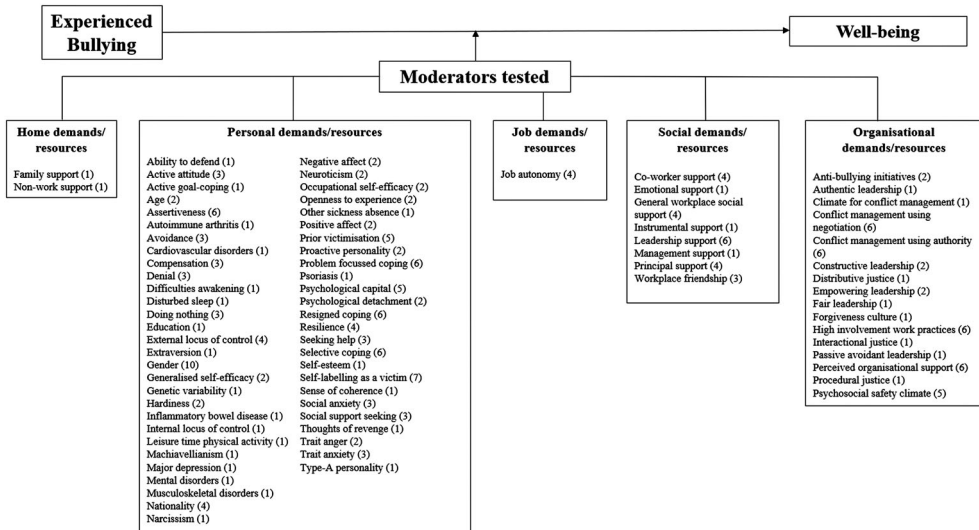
Experienced Bullying

Well-being

Moderators tested

Home demands/ resources

Family support (1)
Non-work support (1)

Personal demands/resources

Ability to defend (1)
Active attitude (3)
Active goal-coping (1)
Age (2)
Assertiveness (6)
Autoimmune arthritis (1)
Avoidance (3)
Cardiovascular disorders (1)
Compensation (3)
Denial (3)
Difficulties awakening (1)
Disturbed sleep (1)
Doing nothing (3)
Education (1)
External locus of control (4)
Extraversion (1)
Gender (10)
Generalised self-efficacy (2)
Genetic variability (1)
Hardiness (2)
Inflammatory bowel disease (1)
Internal locus of control (1)
Leisure time physical activity (1)
Machiavellianism (1)
Major depression (1)
Mental disorders (1)
Musculoskeletal disorders (1)
Nationality (4)
Narcissism (1)

Negative affect (2)
Neuroticism (2)
Occupational self-efficacy (2)
Openness to experience (2)
Other sickness absence (1)
Positive affect (2)
Prior victimisation (5)
Proactive personality (2)
Problem focussed coping (6)
Psoriasis (1)
Psychological capital (5)
Psychological detachment (2)
Resigned coping (6)
Resilience (4)
Seeking help (3)
Selective coping (6)
Self-esteem (1)
Self-labelling as a victim (7)
Sense of coherence (1)
Social anxiety (3)
Social support seeking (3)
Thoughts of revenge (1)
Trait anger (2)
Trait anxiety (3)
Type-A personality (1)

Job demands/ resources

Job autonomy (4)

Social demands/ resources

Co-worker support (4)
Emotional support (1)
General workplace social support (4)
Instrumental support (1)
Leadership support (6)
Management support (1)
Principal support (4)
Workplace friendship (3)

Organisational demands/resources

Anti-bullying initiatives (2)
Authentic leadership (1)
Climate for conflict management (1)
Conflict management using negotiation (6)
Conflict management using authority (6)
Constructive leadership (2)
Distributive justice (1)
Empowering leadership (2)
Fair leadership (1)
Forgiveness culture (1)
High involvement work practices (6)
Interactional justice (1)
Passive avoidant leadership (1)
Perceived organisational support (6)
Procedural justice (1)
Psychosocial safety climate (5)